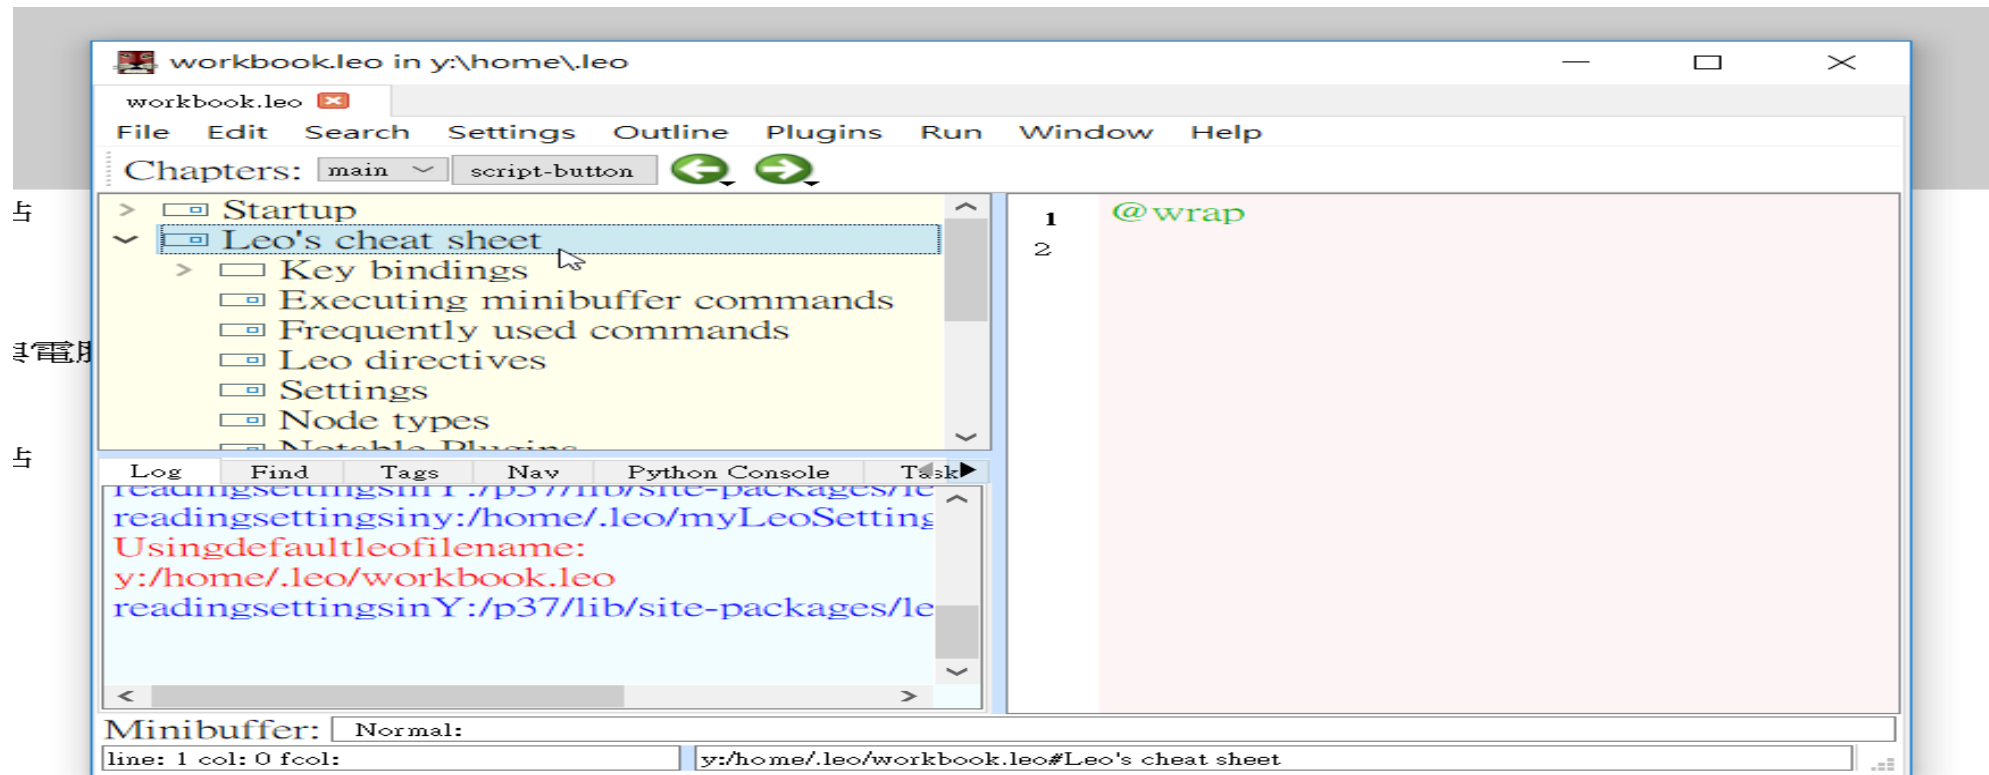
workbook.leo in y:\home\.leo

workbook.leo

File Edit Search Settings Outline Plugins Run Window Help

Chapters: main script-button

Startup
Leo's cheat sheet
Key bindings
Executing minibuffer commands
Frequently used commands
Leo directives
Settings
Node types
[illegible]

Log Find Tags Nav Python Console Task

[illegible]
readingsettingsiny:/home/.leo/myLeoSettin
Usingdefaultleofilename:
y:/home/.leo/workbook.leo
readingsettingsinY:/p37/lib/site-packages/le

1 @wrap
2

Minibuffer: Normal:

line: 1 col: 0 fcol:
y:/home/.leo/workbook.leo#Leo's cheat sheet

占
電
占